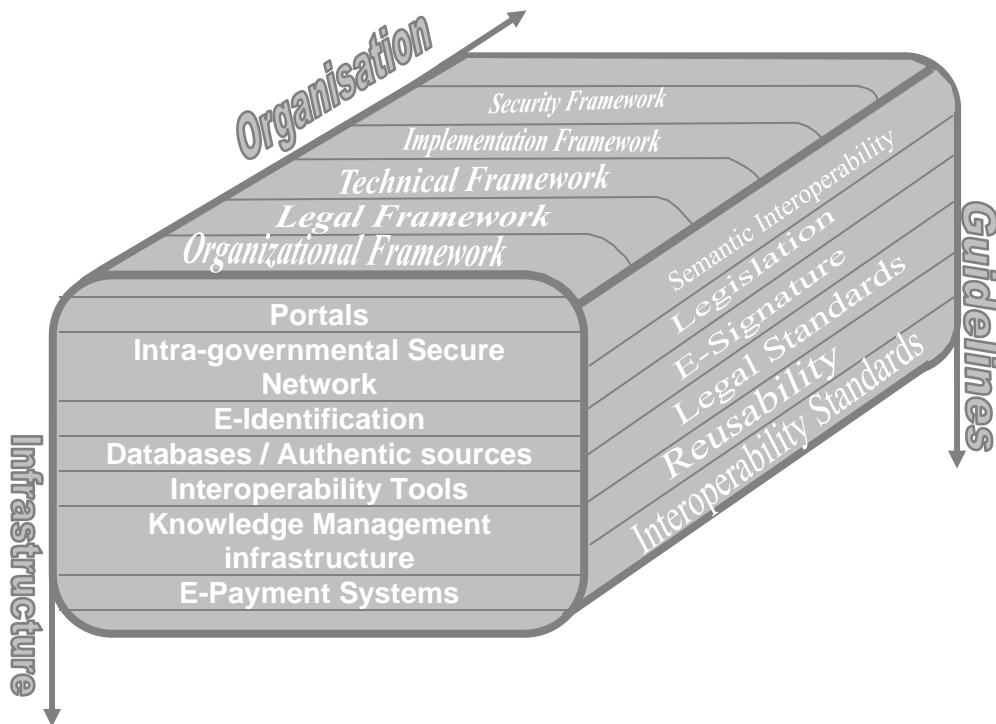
Organisation

Security Framework
Implementation Framework
Technical Framework
Legal Framework
Organizational Framework

Semantic Interoperability
Legislation
E-Signature
Legal Standards
Reusability
Interoperability Standards

Guidelines

Portals
Intra-governmental Secure Network
E-Identification
Databases / Authentic sources
Interoperability Tools
Knowledge Management infrastructure
E-Payment Systems

Infrastructure